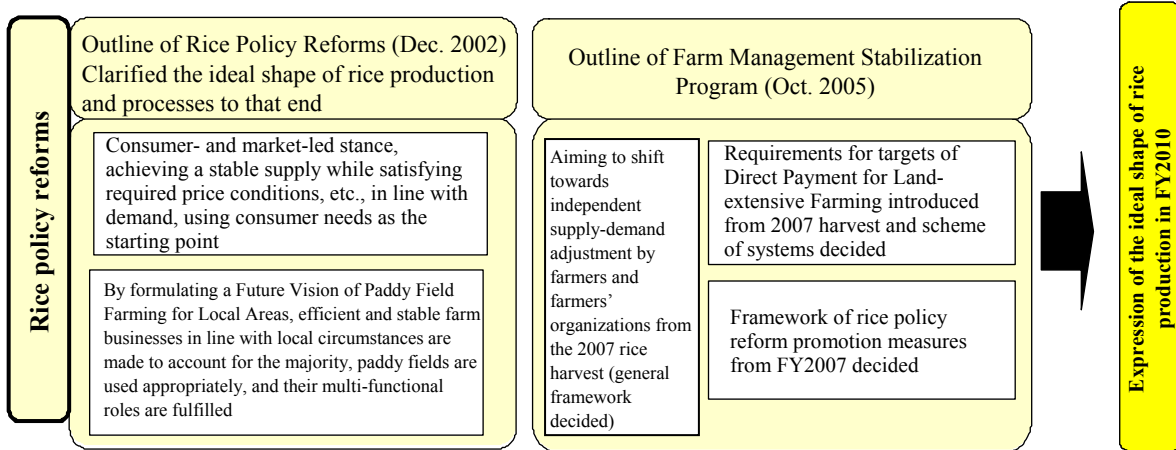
Rice policy reforms

Outline of Rice Policy Reforms (Dec. 2002) Clarified the ideal shape of rice production and processes to that end

Consumer- and market-led stance, achieving a stable supply while satisfying required price conditions, etc., in line with demand, using consumer needs as the starting point

By formulating a Future Vision of Paddy Field Farming for Local Areas, efficient and stable farm businesses in line with local circumstances are made to account for the majority, paddy fields are used appropriately, and their multi-functional roles are fulfilled

Outline of Farm Management Stabilization Program (Oct. 2005)

Aiming to shift towards independent supply-demand adjustment by farmers and farmers' organizations from the 2007 rice harvest (general framework decided)

Requirements for targets of Direct Payment for Land-extensive Farming introduced from 2007 harvest and scheme of systems decided

Framework of rice policy reform promotion measures from FY2007 decided

Expression of the ideal shape of rice production in FY2010